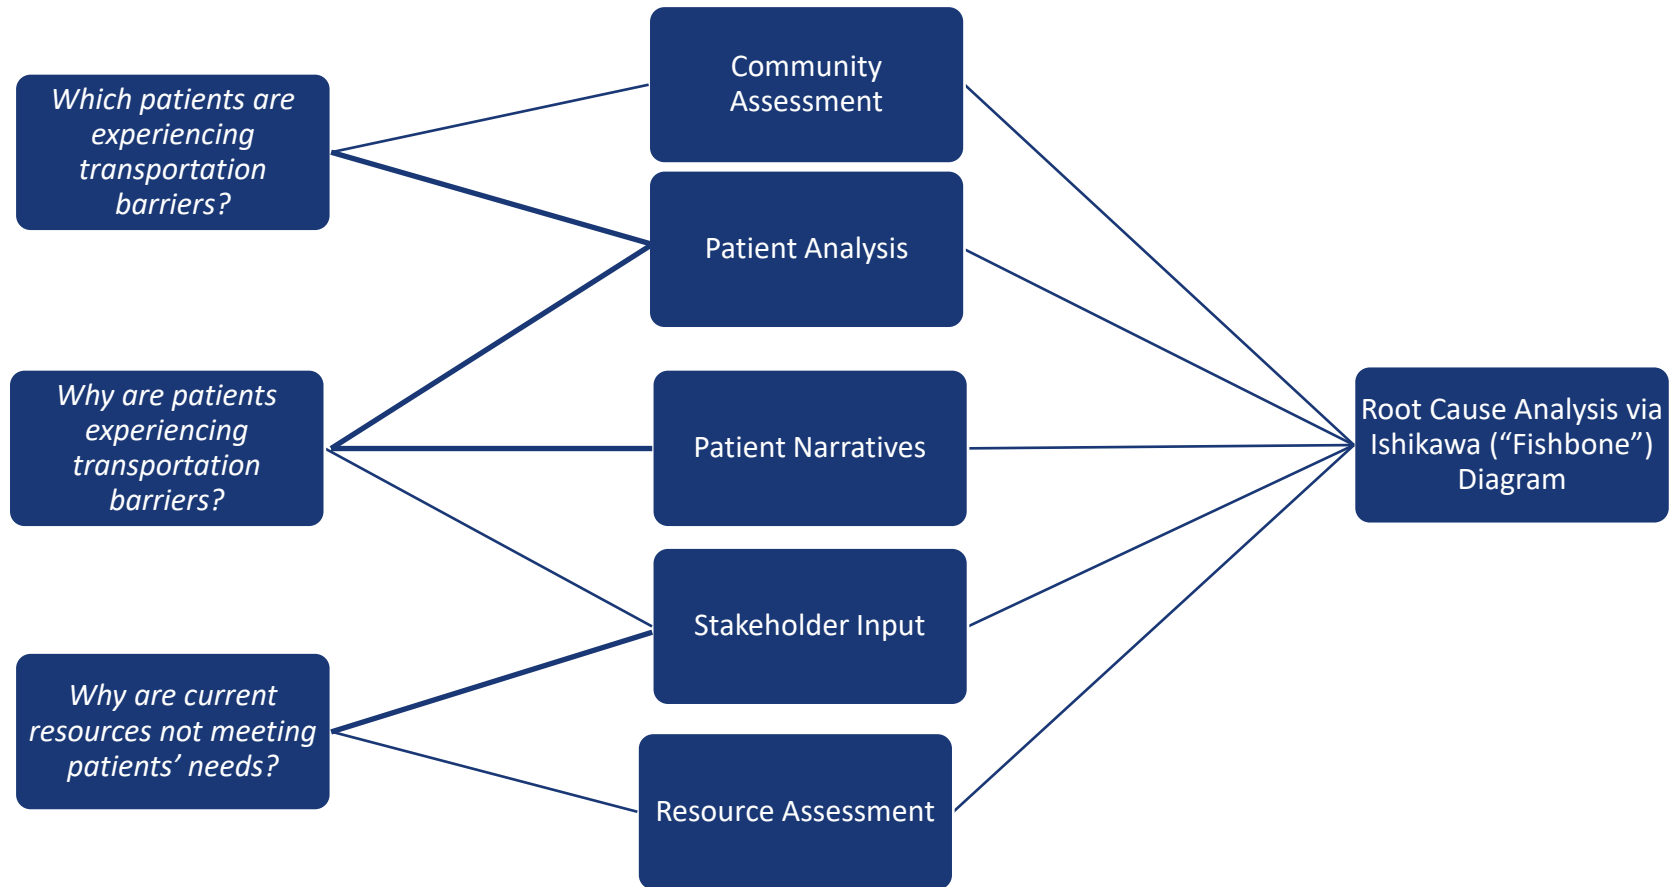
Which patients are experiencing transportation barriers?

Why are patients experiencing transportation barriers?

Why are current resources not meeting patients' needs?

Community Assessment

Patient Analysis

Patient Narratives

Stakeholder Input

Resource Assessment

Root Cause Analysis via Ishikawa ("Fishbone") Diagram